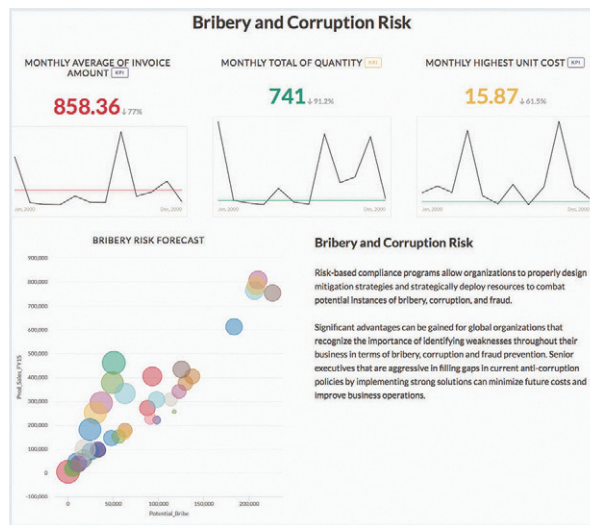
Bribery and Corruption Risk

MONTHLY AVERAGE OF INVOICE AMOUNT KPI

858.36 ↓77%

Jan, 2000

Dec, 2000

MONTHLY TOTAL OF QUANTITY KPI

741 ↓91.2%

Jan, 2000

Dec, 2000

MONTHLY HIGHEST UNIT COST KPI

15.87 ↓61.5%

Jan, 2000

Dec, 2000

BRIBERY RISK FORECAST

900,000
800,000
700,000
600,000
500,000
400,000
300,000
200,000
100,000
0
-100,000

Prod_Sales_FY15

0
50,000
100,000
150,000
200,000

Potential_Bribe

Bribery and Corruption Risk

Risk-based compliance programs allow organizations to properly design mitigation strategies and strategically deploy resources to combat potential instances of bribery, corruption, and fraud.

Significant advantages can be gained for global organizations that recognize the importance of identifying weaknesses throughout their business in terms of bribery, corruption and fraud prevention. Senior executives that are aggressive in filling gaps in current anti-corruption policies by implementing strong solutions can minimize future costs and improve business operations.